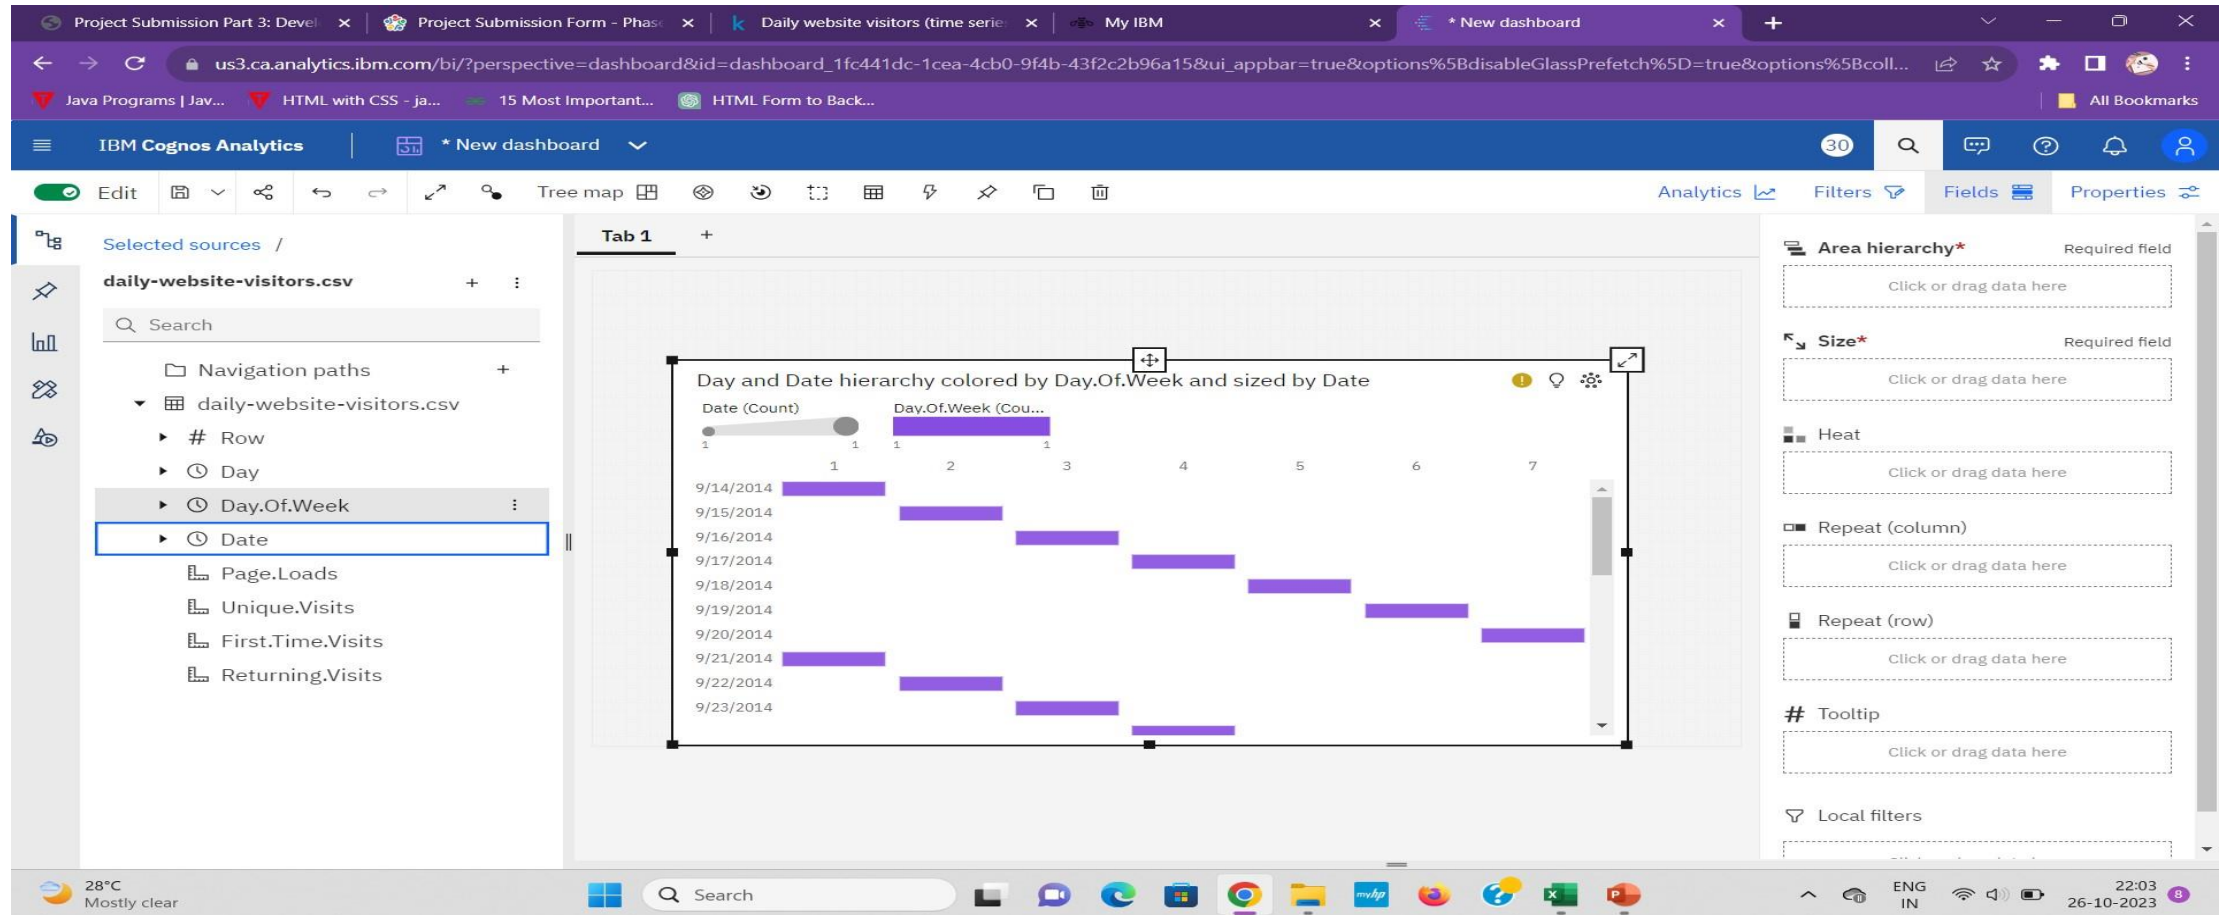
Project Submission Part 3: Devel ×
Project Submission Form - Phas ×
Daily website visitors (time serie ×
My IBM ×
* New dashboard ×

us3.ca.analytics.ibm.com/bi/?perspective=dashboard&id=dashboard_1fc441dc-1cea-4cb0-9f4b-43f2c2b96a15&ui_appbar=true&options%5BdisableGlassPrefetch%5D=true&options%5Bcoll...

Java Programs | Jav... HTML with CSS - ja... 15 Most Important... HTML Form to Back... All Bookmarks

IBM Cognos Analytics | * New dashboard 30

Edit Tree map Analytics Filters Fields Properties

Selected sources /
daily-website-visitors.csv
Search
Navigation paths
daily-website-visitors.csv
Row
Day
Day.Of.Week
Date
Page.Loads
Unique.Visits
First.Time.Visits
Returning.Visits

Tab 1 +

Day and Date hierarchy colored by Day.Of.Week and sized by Date
Date (Count) Day.Of.Week (Cou...
1 1 1 1
1 2 3 4 5 6 7
9/14/2014
9/15/2014
9/16/2014
9/17/2014
9/18/2014
9/19/2014
9/20/2014
9/21/2014
9/22/2014
9/23/2014

Area hierarchy* Required field
Click or drag data here
Size* Required field
Click or drag data here
Heat
Click or drag data here
Repeat (column)
Click or drag data here
Repeat (row)
Click or drag data here
Tooltip
Click or drag data here
Local filters

28°C Mostly clear Search ENG IN 22:03 26-10-2023